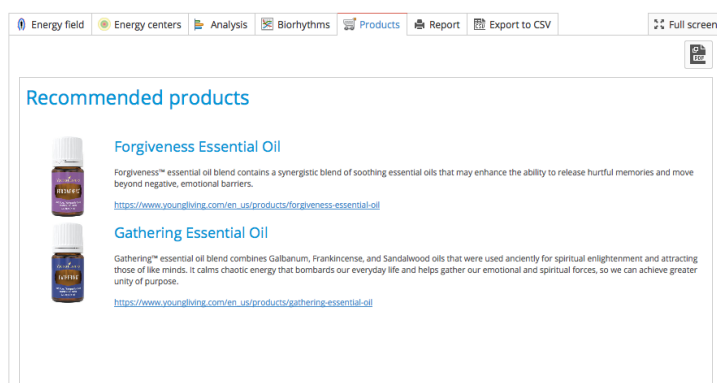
Energy field | Energy centers | Analysis | Biorhythms | Products | Report | Export to CSV | Full screen

PDF

Recommended products

Forgiveness Essential Oil

Forgiveness™ essential oil blend contains a synergistic blend of soothing essential oils that may enhance the ability to release hurtful memories and move beyond negative, emotional barriers.

https://www.youngliving.com/en_us/products/forgiveness-essential-oil

Gathering Essential Oil

Gathering™ essential oil blend combines Galbanum, Frankincense, and Sandalwood oils that were used anciently for spiritual enlightenment and attracting those of like minds. It calms chaotic energy that bombards our everyday life and helps gather our emotional and spiritual forces, so we can achieve greater unity of purpose.

https://www.youngliving.com/en_us/products/gathering-essential-oil